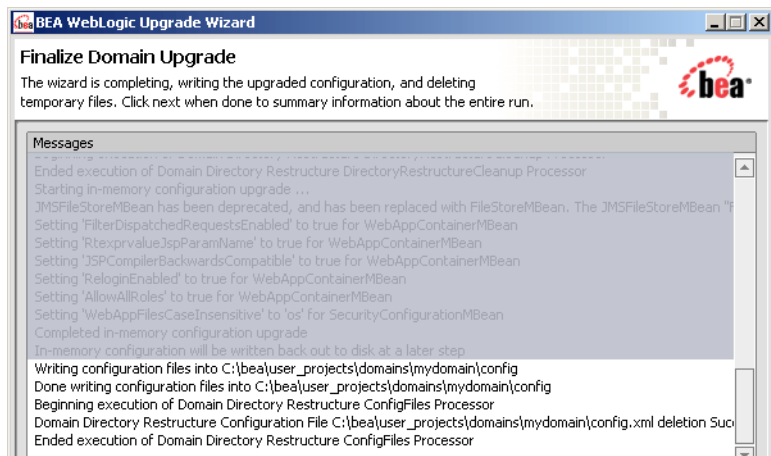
BEA WebLogic Upgrade Wizard

Finalize Domain Upgrade

The wizard is completing, writing the upgraded configuration, and deleting temporary files. Click next when done to summary information about the entire run.

bea

Messages

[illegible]
Ended execution of Domain Directory Restructure DirectoryRestructureCleanup Processor
Starting in-memory configuration upgrade ...
JMSFileStoreMBean has been deprecated, and has been replaced with FileStoreMBean. The JMSFileStoreMBean "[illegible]
Setting 'FilterDispatchedRequestsEnabled' to true for WebAppContainerMBean
Setting 'RtexprvalueJspParamName' to true for WebAppContainerMBean
Setting 'JSPCompilerBackwardsCompatible' to true for WebAppContainerMBean
Setting 'ReloginEnabled' to true for WebAppContainerMBean
Setting 'AllowAllRoles' to true for WebAppContainerMBean
Setting 'WebAppFilesCaseInsensitive' to 'os' for SecurityConfigurationMBean
Completed in-memory configuration upgrade
In-memory configuration will be written back out to disk at a later step
Writing configuration files into C:\bea\user_projects\domains\mydomain\config
Done writing configuration files into C:\bea\user_projects\domains\mydomain\config
Beginning execution of Domain Directory Restructure ConfigFiles Processor
Domain Directory Restructure Configuration File C:\bea\user_projects\domains\mydomain\config.xml deletion Suc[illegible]
Ended execution of Domain Directory Restructure ConfigFiles Processor